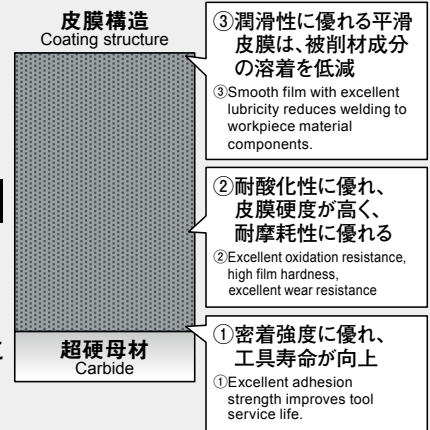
皮膜構造
Coating structure

超硬母材
Carbide

③潤滑性に優れる平滑皮膜は、被削材成分の溶着を低減
③Smooth film with excellent lubricity reduces welding to workpiece material components.

②耐酸化性に優れ、皮膜硬度が高く、耐摩耗性に優れる
②Excellent oxidation resistance, high film hardness, excellent wear resistance

①密着強度に優れ、工具寿命が向上
①Excellent adhesion strength improves tool service life.